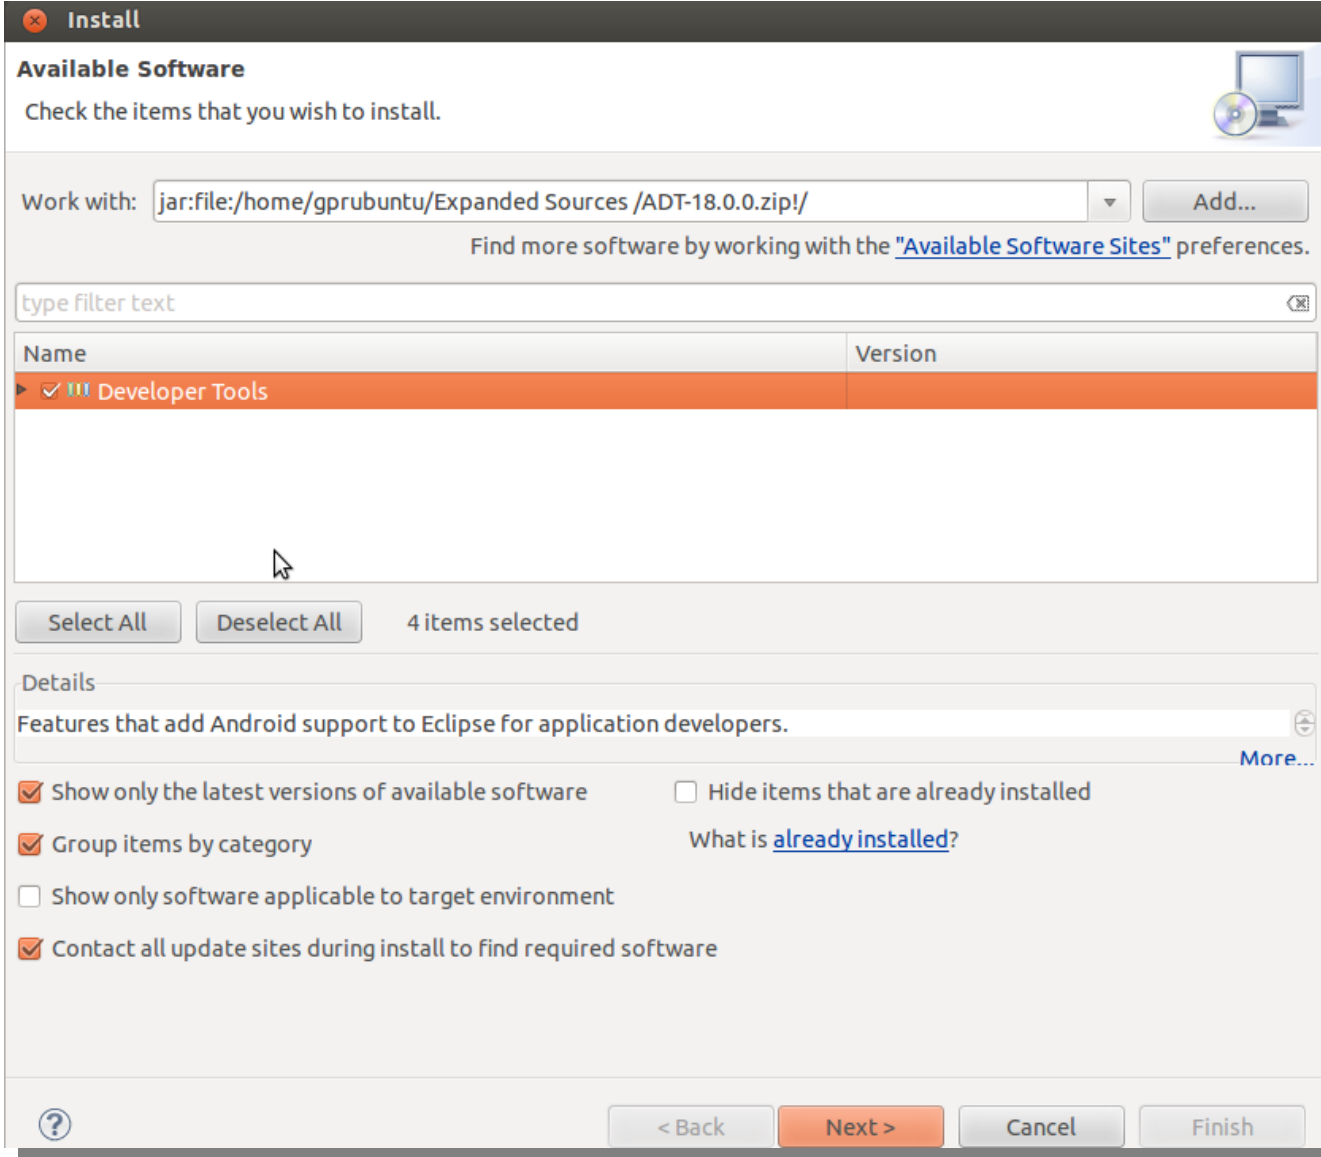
Install

Available Software

Check the items that you wish to install.

Work with: jar:file:/home/gprubuntu/Expanded Sources /ADT-18.0.0.zip!/

Add...

Find more software by working with the "Available Software Sites" preferences.

type filter text

| Name | Version |
|---|---|
| Developer Tools | |

Select All

Deselect All

4 items selected

Details

Features that add Android support to Eclipse for application developers.

More...

Show only the latest versions of available software

Hide items that are already installed

Group items by category

What is already installed?

Show only software applicable to target environment

Contact all update sites during install to find required software

< Back

Next >

Cancel

Finish